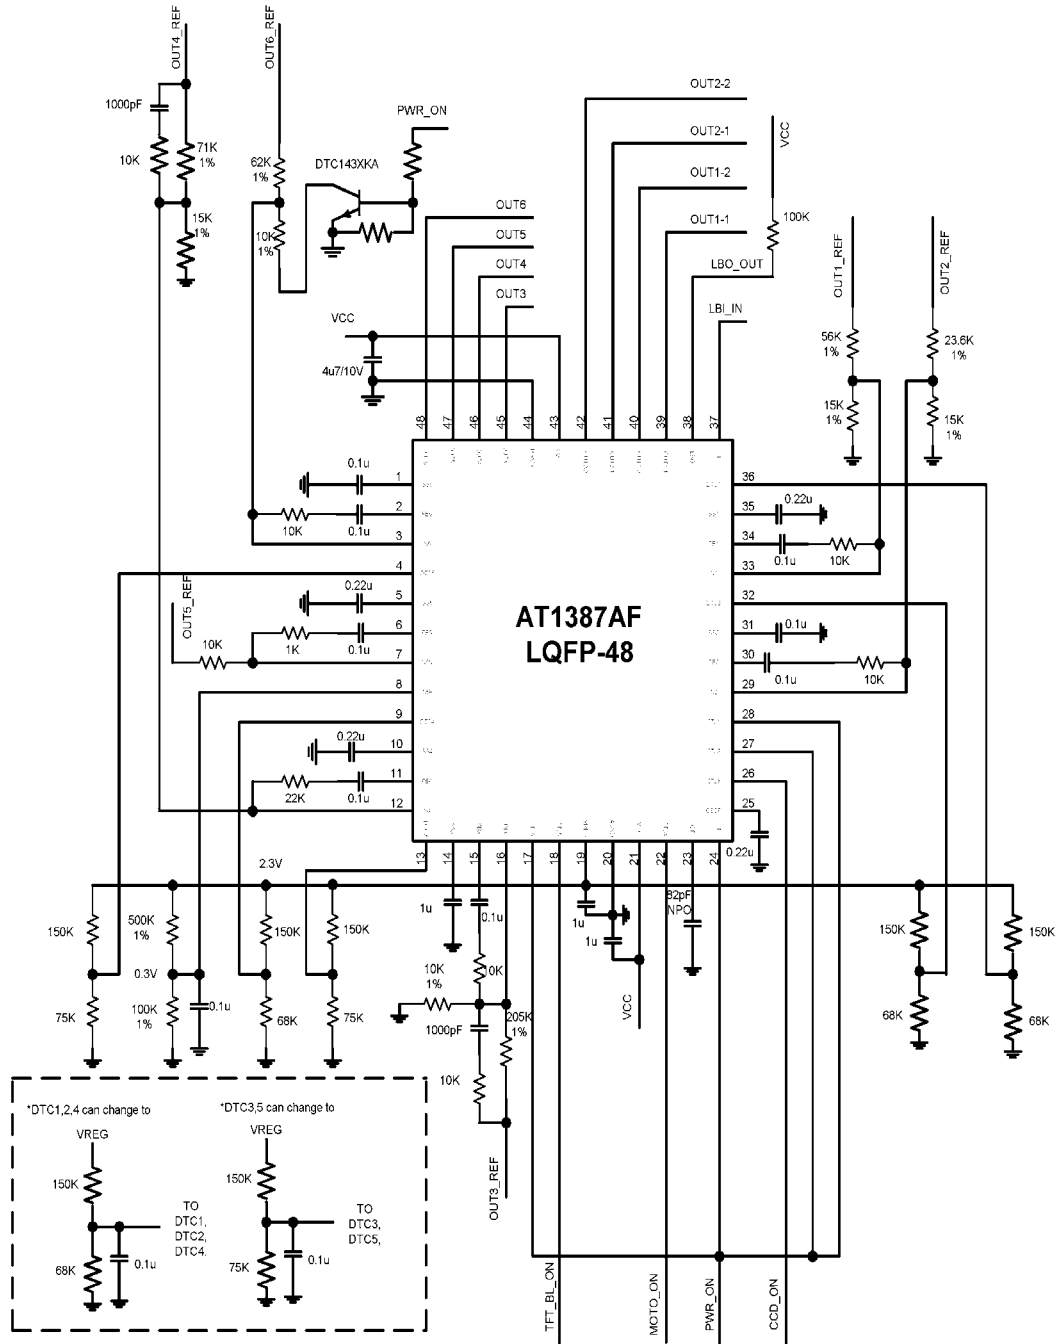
OUT4_REF
OUT6_REF
1000pF
10K
71K
1%
15K
1%
62K
1%
10K
1%
DTC143XKA
PWR_ON
OUT2-2
OUT2-1
VCC
OUT1-2
OUT1-1
100K
LBO_OUT
LBI_IN
OUT6
OUT5
OUT4
OUT3
VCC
4u7/10V
OUT1_REF
OUT2_REF
56K
1%
23.6K
1%
15K
1%
15K
1%
48 47 46 45 44 43 42 41 40 39 38 37
0.1u
1
2
10K
0.1u
3
4
OUT5_REF
0.22u
5
6
10K
1K
0.1u
7
8
9
0.22u
10
11
22K
0.1u
12
36
35
0.22u
34
0.1u
10K
33
32
31
0.1u
30
0.1u
10K
29
28
27
26
25
0.22u
AT1387AF
LQFP-48
13 14 15 16 17 18 19 20 21 22 23 24
2.3V
150K
500K
1%
0.3V
150K
150K
75K
100K
1%
0.1u
68K
75K
1u
0.1u
1u
1u
82pF
NPO
10K
1%
10K
1000pF
205K
1%
10K
VCC
150K
68K
150K
68K
*DTC1,2,4 can change to
VREG
150K
68K
0.1u
TO
DTC1,
DTC2,
DTC4.
*DTC3,5 can change to
VREG
150K
75K
0.1u
TO
DTC3,
DTC5,
OUT3_REF
TFT_BL_ON
MOTO_ON
PWR_ON
CCD_ON